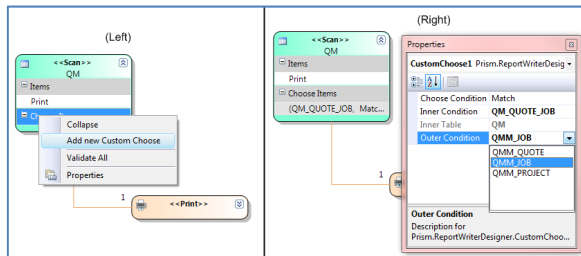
(Left)

<<Scan>>
QM
Items
Print
Ch

Collapse
Add new Custom Choose
Validate All
Properties

1
<<Print>>

(Right)

<<Scan>>
QM
Items
Print
Choose Items
(QM_QUOTE_JOB, Matc...

1

Properties
CustomChoose1 Prism.ReportWriterDesig
Choose Condition | Match
Inner Condition | QM_QUOTE_JOB
Inner Table | QM
Outer Condition | QMM_JOB
QMM_QUOTE
QMM_JOB
QMM_PROJECT

Outer Condition
Description for Prism.ReportWriterDesigner.CustomChoo...